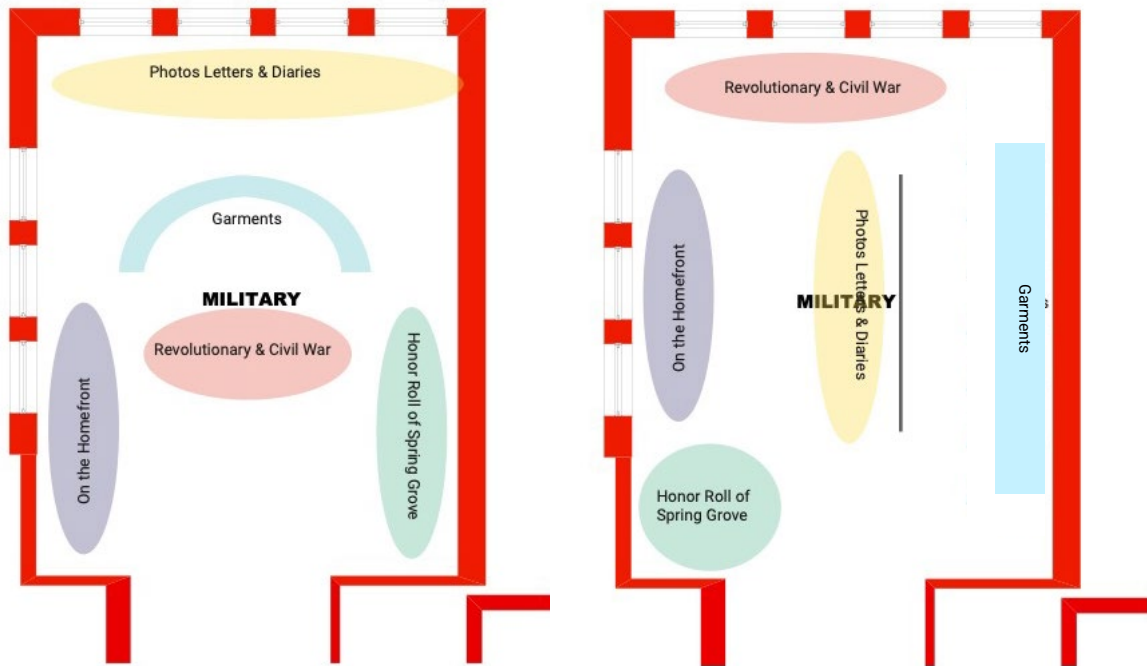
Photos Letters & Diaries

Garments

MILITARY

Revolutionary & Civil War

On the Homefront

Honor Roll of Spring Grove

Revolutionary & Civil War

On the Homefront

MILITARY

Photos Letters & Diaries

Garments

Honor Roll of Spring Grove